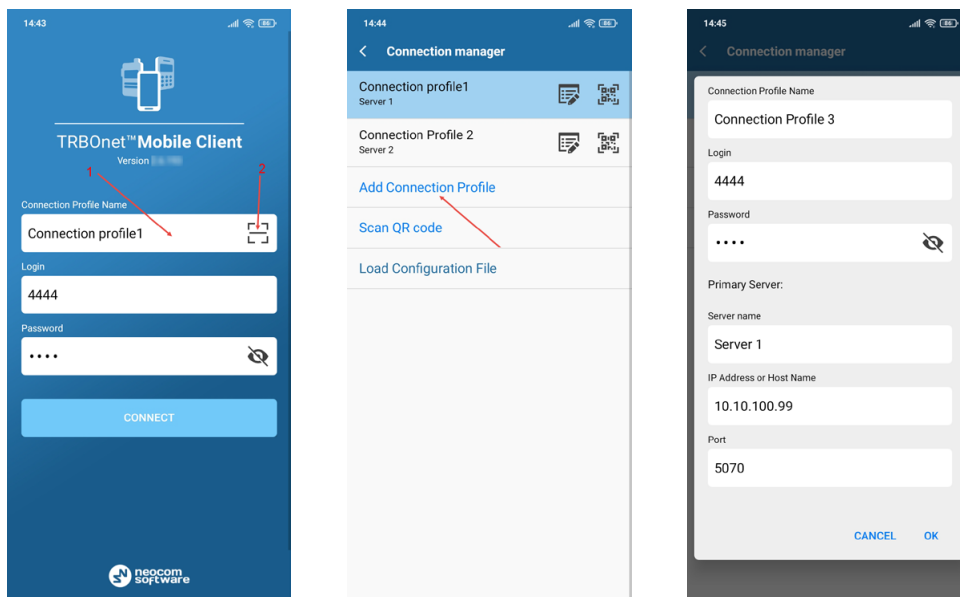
14:43

TRBOnet™ Mobile Client
Version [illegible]

1 2

Connection Profile Name
Connection profile1

Login
4444

Password
••••

CONNECT

neocom software

14:44

Connection manager

Connection profile1
Server 1

Connection Profile 2
Server 2

Add Connection Profile

Scan QR code

Load Configuration File

14:45

Connection manager

Connection Profile Name
Connection Profile 3

Login
4444

Password
••••

Primary Server:

Server name
Server 1

IP Address or Host Name
10.10.100.99

Port
5070

CANCEL OK